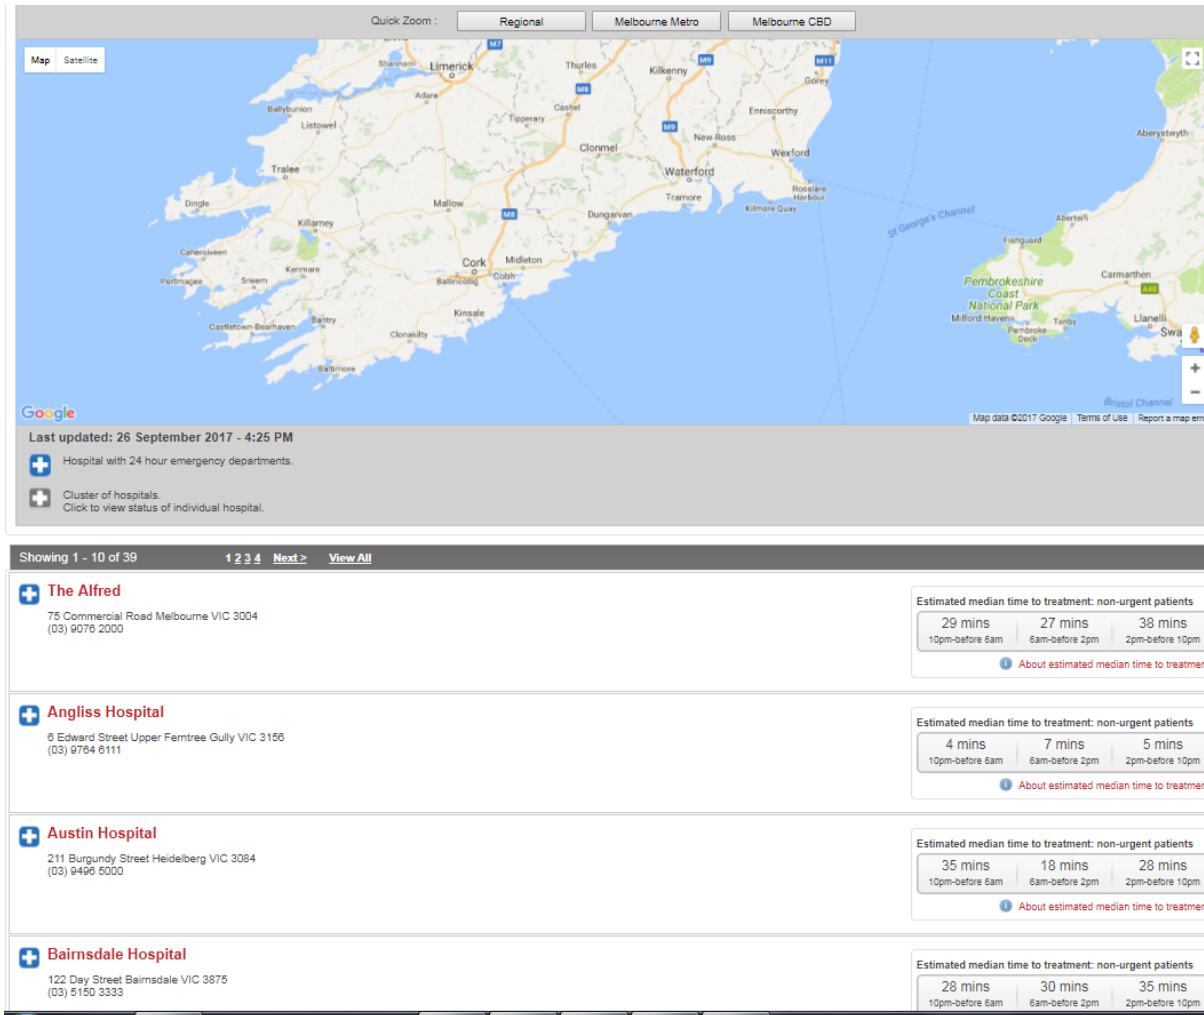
Quick Zoom : Regional Melbourne Metro Melbourne CBD

Map Satellite

M7 Shannon Limerick Thurles Kilkenny M9 M11 Gorey Adare M8 Ballybunion Cashel Enniscorthy Listowel Tipperary M9 New Ross Clonmel Aberystwyth Wexford Tralee Waterford Rosslare Harbour Dingle Mallow Tramore Kilmore Quay M8 Dungarvan St George's Channel Killarney Aberteifi Fishguard Cahersiveen Cork Midleton Kenmare Cobh Carmarthen Portmagee Sneem Ballincollig Pembrokeshire Coast National Park A40 Kinsale Milford Haven Tenby Llanelli Bantry Castletown-Bearhaven Clonakilty Pembroke Dock Swa Baltimore Bristol Channel

Google Map data ©2017 Google Terms of Use Report a map err

Last updated: 26 September 2017 - 4:25 PM

Hospital with 24 hour emergency departments.

Cluster of hospitals.
Click to view status of individual hospital.

Showing 1 - 10 of 39 1 2 3 4 Next > View All

The Alfred
75 Commercial Road Melbourne VIC 3004
(03) 9076 2000

Estimated median time to treatment: non-urgent patients
| 29 mins | 27 mins | 38 mins |
|---|---|---|
| 10pm-before 6am | 6am-before 2pm | 2pm-before 10pm |

About estimated median time to treatmen

Angliss Hospital
6 Edward Street Upper Ferntree Gully VIC 3156
(03) 9764 6111

Estimated median time to treatment: non-urgent patients
| 4 mins | 7 mins | 5 mins |
|---|---|---|
| 10pm-before 6am | 6am-before 2pm | 2pm-before 10pm |

About estimated median time to treatmen

Austin Hospital
211 Burgundy Street Heidelberg VIC 3084
(03) 9496 5000

Estimated median time to treatment: non-urgent patients
| 35 mins | 18 mins | 28 mins |
|---|---|---|
| 10pm-before 6am | 6am-before 2pm | 2pm-before 10pm |

About estimated median time to treatmen

Bairnsdale Hospital
122 Day Street Bairnsdale VIC 3875
(03) 5150 3333

Estimated median time to treatment: non-urgent patients
| 28 mins | 30 mins | 35 mins |
|---|---|---|
| 10pm-before 6am | 6am-before 2pm | 2pm-before 10pm |